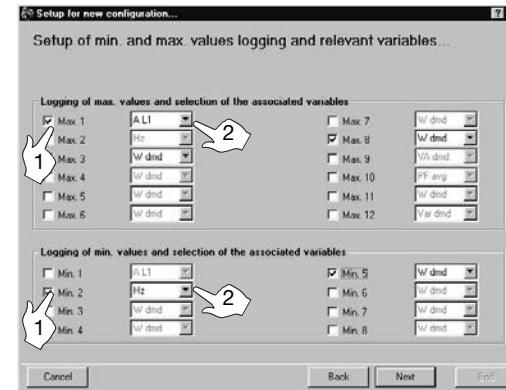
Setup for new configuration...

?

Setup of min. and max. values logging and relevant variables...

Logging of max. values and selection of the associated variables

Max. 1 A L1
Max. 2 Hz
Max. 3 W dmd
Max. 4 W dmd
Max. 5 W dmd
Max. 6 W dmd

Max. 7 W dmd
Max. 8 W dmd
Max. 9 VA dmd
Max. 10 PF avg
Max. 11 W dmd
Max. 12 Var dmd

1

2

Logging of min. values and selection of the associated variables

Min. 1 A L1
Min. 2 Hz
Min. 3 W dmd
Min. 4 W dmd

Min. 5 W dmd
Min. 6 W dmd
Min. 7 W dmd
Min. 8 W dmd

1

2

Cancel

Back

Next

End